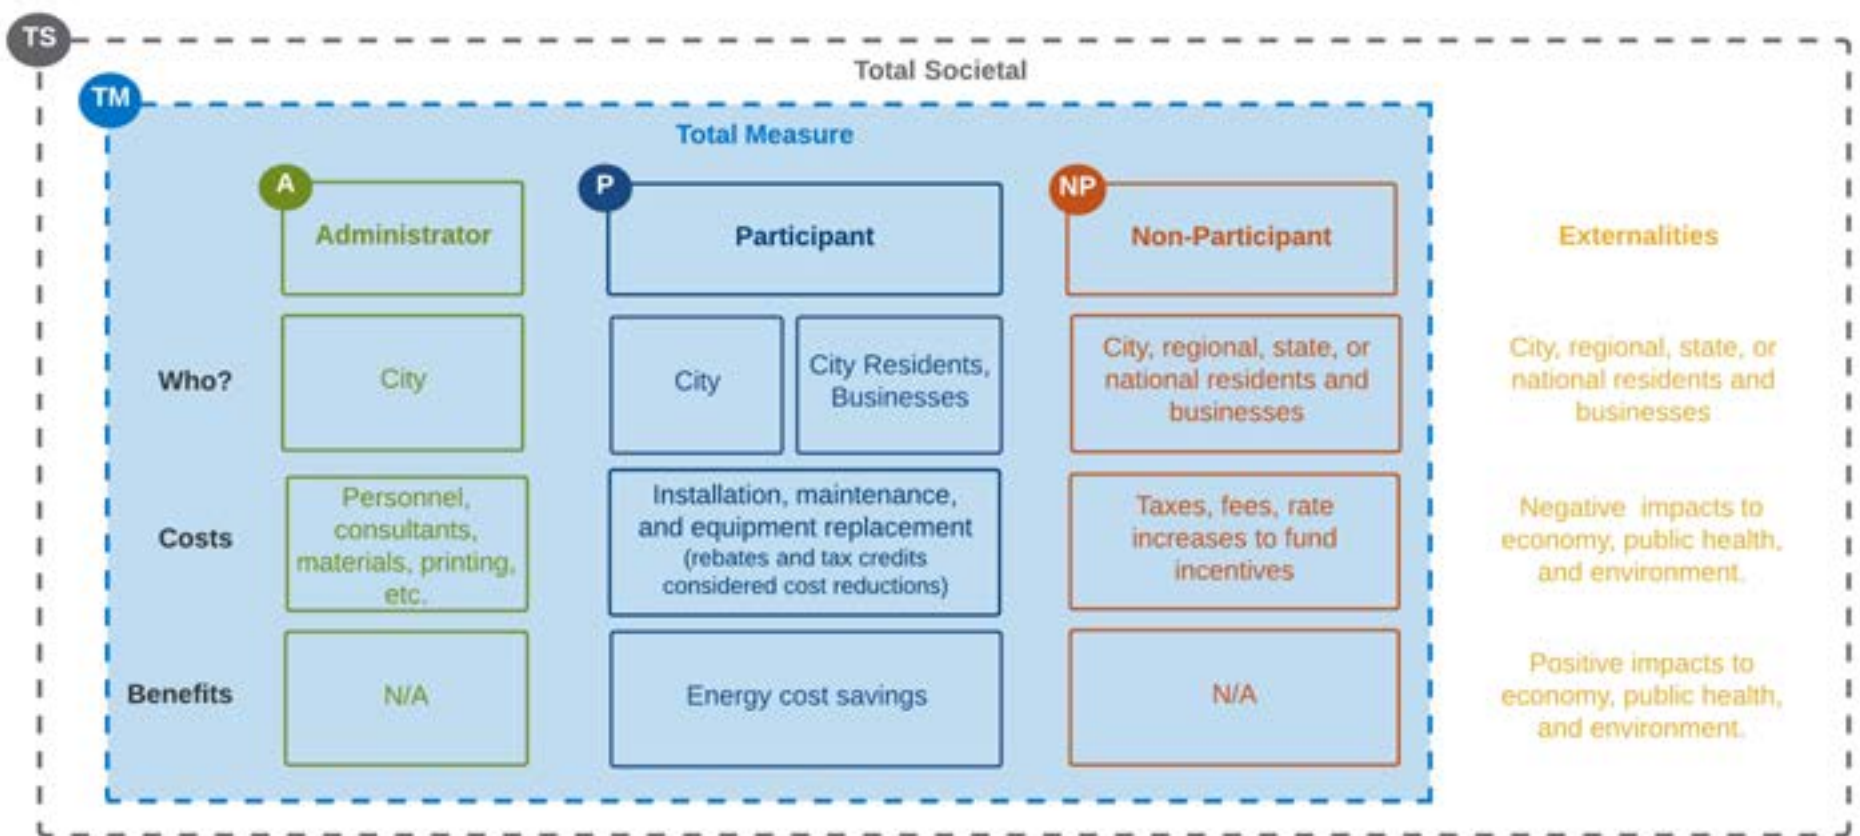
TS

Total Societal

TM

Total Measure

A

Administrator

P

Participant

NP

Non-Participant

Externalities

Who?

City

City

City Residents, Businesses

City, regional, state, or national residents and businesses

City, regional, state, or national residents and businesses

Costs

Personnel, consultants, materials, printing, etc.

Installation, maintenance, and equipment replacement (rebates and tax credits considered cost reductions)

Taxes, fees, rate increases to fund incentives

Negative impacts to economy, public health, and environment.

Benefits

N/A

Energy cost savings

N/A

Positive impacts to economy, public health, and environment.